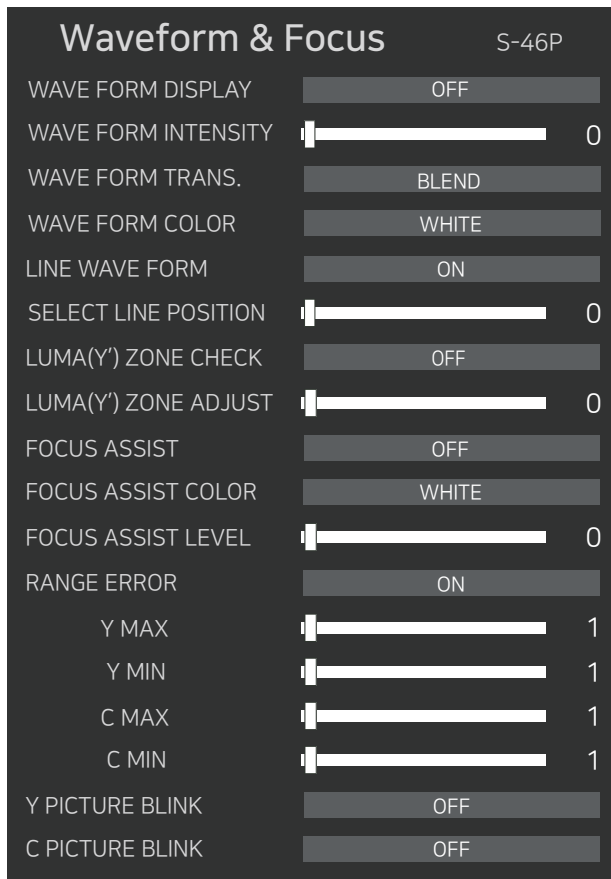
Waveform & Focus S-46P

WAVE FORM DISPLAY OFF

WAVE FORM INTENSITY 0

WAVE FORM TRANS. BLEND

WAVE FORM COLOR WHITE

LINE WAVE FORM ON

SELECT LINE POSITION 0

LUMA(Y') ZONE CHECK OFF

LUMA(Y') ZONE ADJUST 0

FOCUS ASSIST OFF

FOCUS ASSIST COLOR WHITE

FOCUS ASSIST LEVEL 0

RANGE ERROR ON

Y MAX 1

Y MIN 1

C MAX 1

C MIN 1

Y PICTURE BLINK OFF

C PICTURE BLINK OFF